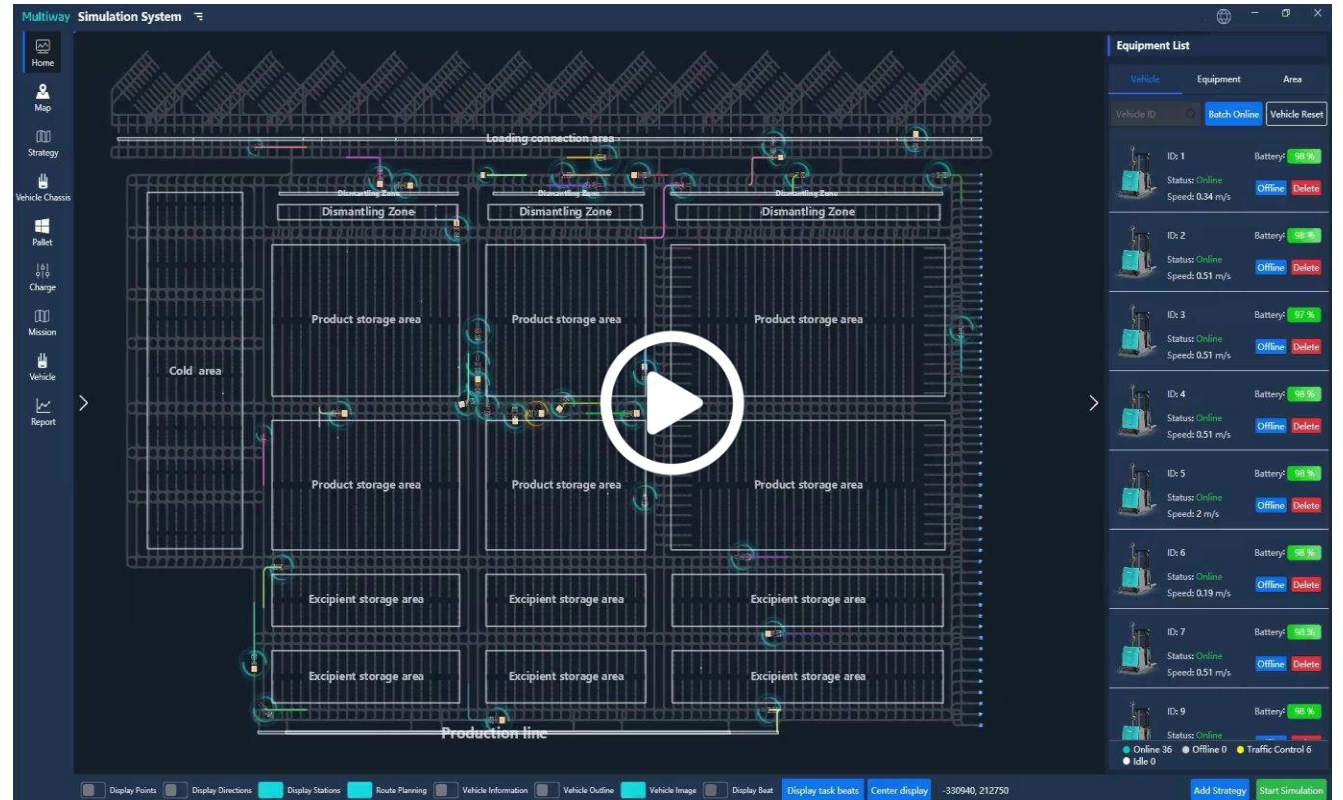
Multiway Simulation System

Home
Map
Strategy
Vehicle Chassis
Pallet
Charge
Mission
Vehicle
Report

Loading connection area
Dismantling Zone
Dismantling Zone
Dismantling Zone
Dismantling Zone
Dismantling Zone
Dismantling Zone
Cold area
Product storage area
Product storage area
Product storage area
Product storage area
Product storage area
Product storage area
Excipient storage area
Excipient storage area
Excipient storage area
Excipient storage area
Excipient storage area
Excipient storage area
Production line

Equipment List
Vehicle
Equipment
Area
Vehicle ID
Batch Online
Vehicle Reset

ID: 1
Battery: 98 %
Status: Online
Offline Delete
Speed: 0.34 m/s

ID: 2
Battery: 98 %
Status: Online
Offline Delete
Speed: 0.51 m/s

ID: 3
Battery: 97 %
Status: Online
Offline Delete
Speed: 0.51 m/s

ID: 4
Battery: 98 %
Status: Online
Offline Delete
Speed: 0.51 m/s

ID: 5
Battery: 98 %
Status: Online
Offline Delete
Speed: 2 m/s

ID: 6
Battery: 98 %
Status: Online
Offline Delete
Speed: 0.19 m/s

ID: 7
Battery: 98 %
Status: Online
Offline Delete
Speed: 0.51 m/s

ID: 9
Battery: 98 %
Status: Online

Online 36 Offline 0 Traffic Control 6
Idle 0

Display Points Display Directions Display Stations Route Planning Vehicle Information Vehicle Outline Vehicle Image Display Beat Display task beats Center display -330940, 212750
Add Strategy Start Simulation